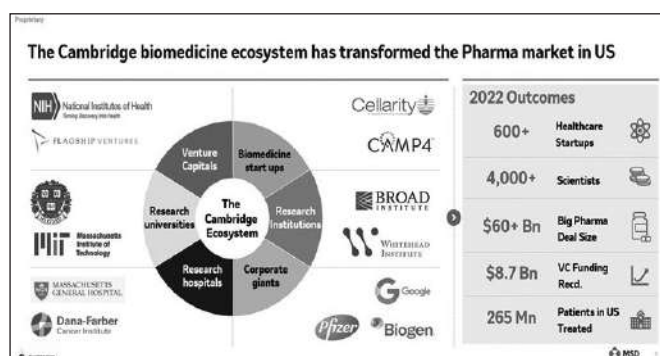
Proprietary

The Cambridge biomedicine ecosystem has transformed the Pharma market in US

NIH National Institutes of Health
Turning Discovery Into Health

FLAGSHIP VENTURES

Massachusetts Institute of Technology

MASSACHUSETTS GENERAL HOSPITAL

Dana-Farber Cancer Institute

Venture Capitals
Biomedicine start ups
Research Institutions
Corporate giants
Research hospitals
Research universities
The Cambridge Ecosystem

Cellarity

CAMP4

BROAD INSTITUTE

WHITEHEAD INSTITUTE

Google

Pfizer

Biogen

2022 Outcomes

| | | |
|---|---|---|
| 600+ | Healthcare Startups | |
| 4,000+ | Scientists | |
| $60+ Bn | Big Pharma Deal Size | |
| $8.7 Bn | VC Funding Recd. | |
| 265 Mn | Patients in US Treated | |

MSD